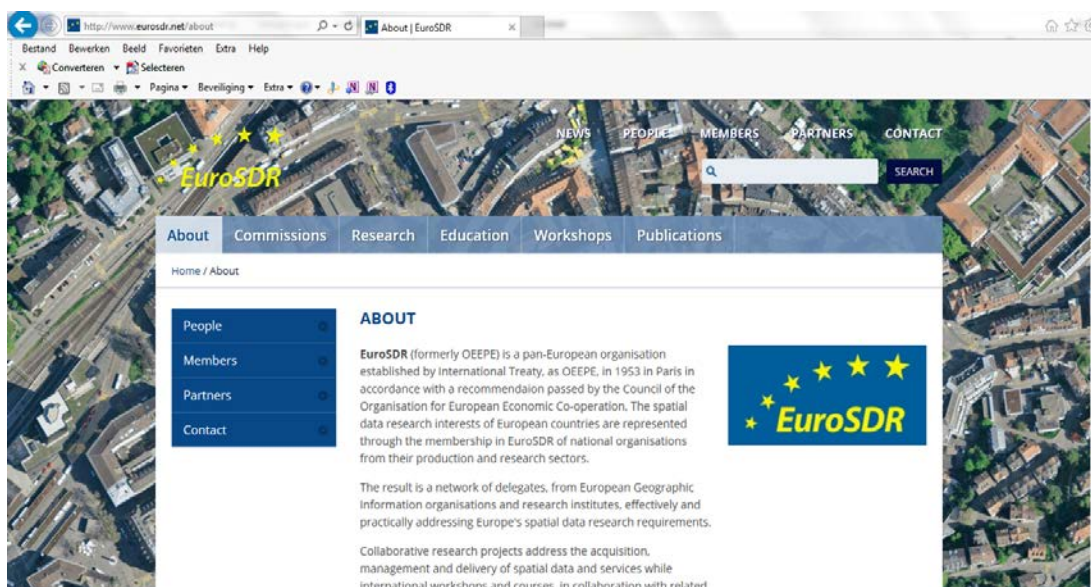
http://www.eurosdr.net/about
About | EuroSDR
Bestand Bewerken Beeld Favorieten Extra Help
Converteren Selecteren
Pagina Beveiliging Extra

EuroSDR

NEWS PEOPLE MEMBERS PARTNERS CONTACT

SEARCH

About Commissions Research Education Workshops Publications

Home / About

People
Members
Partners
Contact

ABOUT

**EuroSDR** (formerly OEEPE) is a pan-European organisation established by International Treaty, as OEEPE, in 1953 in Paris in accordance with a recommendaion passed by the Council of the Organisation for European Economic Co-operation. The spatial data research interests of European countries are represented through the membership in EuroSDR of national organisations from their production and research sectors.

The result is a network of delegates, from European Geographic Information organisations and research institutes, effectively and practically addressing Europe's spatial data research requirements.

Collaborative research projects address the acquisition, management and delivery of spatial data and services while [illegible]

EuroSDR